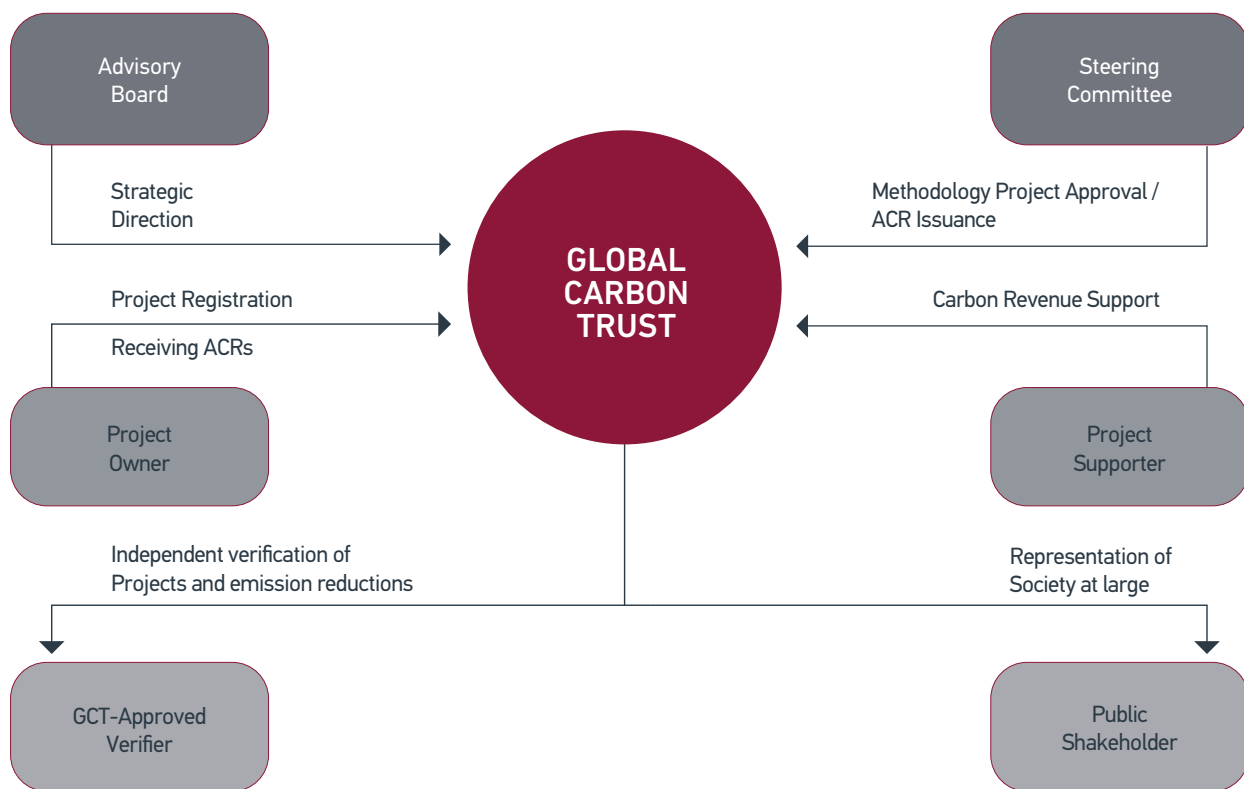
Advisory Board

Steering Committee

Strategic Direction

Methodology Project Approval / ACR Issuance

GLOBAL CARBON TRUST

Project Registration

Receiving ACRs

Carbon Revenue Support

Project Owner

Project Supporter

Independent verification of Projects and emission reductions

Representation of Society at large

GCT-Approved Verifier

Public Shakeholder